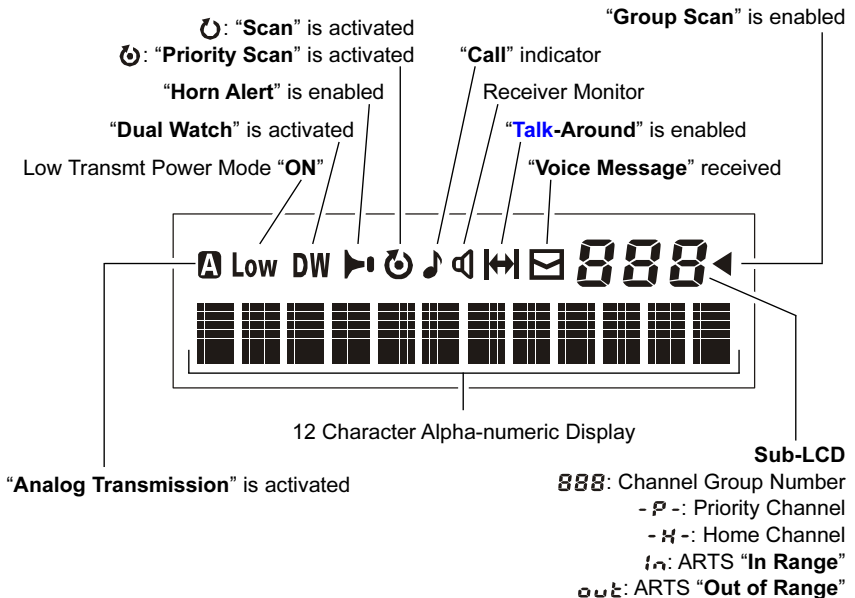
: "Scan" is activated
: "Priority Scan" is activated
"Horn Alert" is enabled
"Dual Watch" is activated
Low Transmt Power Mode "ON"
"Call" indicator
Receiver Monitor
"Talk-Around" is enabled
"Voice Message" received
"Group Scan" is enabled

A Low DW 888

12 Character Alpha-numeric Display

"Analog Transmission" is activated

Sub-LCD
888: Channel Group Number
- P -: Priority Channel
- H -: Home Channel
In: ARTS "In Range"
out: ARTS "Out of Range"